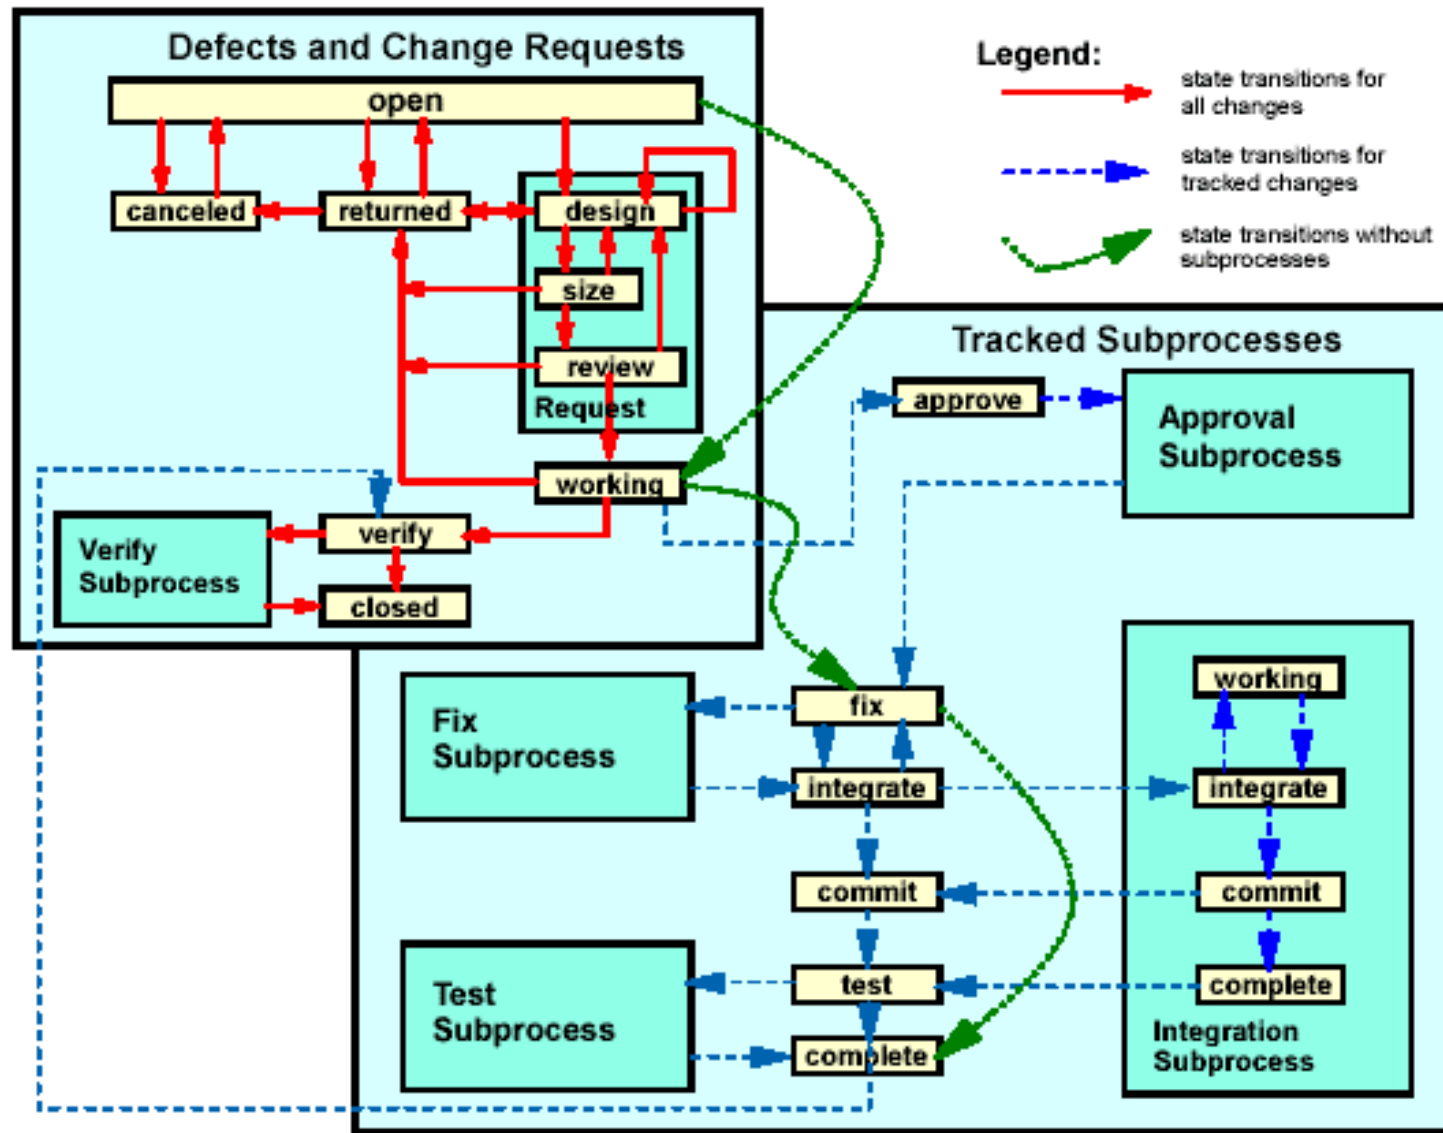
Defects and Change Requests

open

canceled

returned

design

size

review

Request

working

verify

Verify Subprocess

closed

Legend:

state transitions for all changes

state transitions for tracked changes

state transitions without subprocesses

Tracked Subprocesses

approve

Approval Subprocess

fix

Fix Subprocess

integrate

commit

test

Test Subprocess

complete

working

integrate

commit

complete

Integration Subprocess